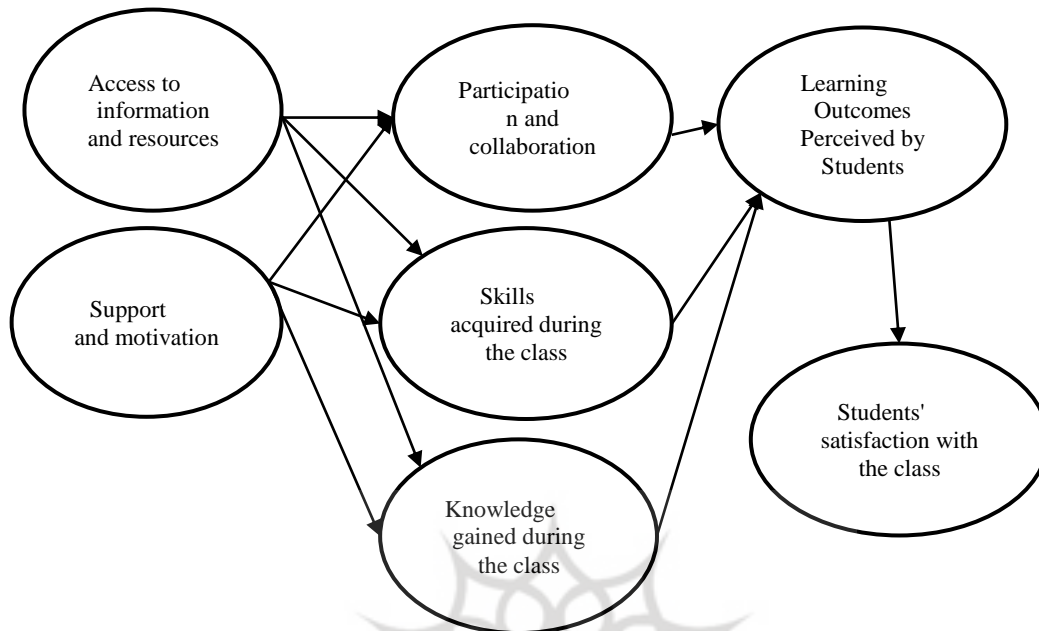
Access to information and resources

Support and motivation

Participatio n and collaboration

Skills acquired during the class

Knowledge gained during the class

Learning Outcomes Perceived by Students

Students' satisfaction with the class